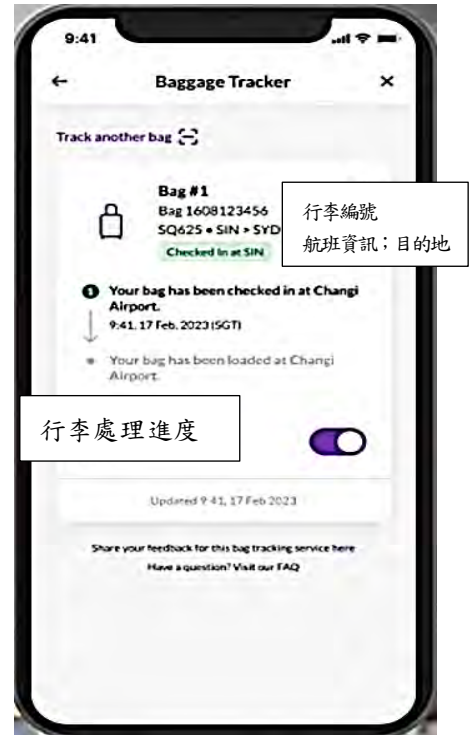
9:41

←

Baggage Tracker

×

Track another bag

Bag #1
Bag 1608123456
SQ625 • SIN > SYD
Checked in at SIN

行李編號
航班資訊；目的地

1 Your bag has been checked in at Changi Airport.
9:41, 17 Feb 2023 (SGT)

Your bag has been loaded at Changi Airport.

行李處理進度

Updated 9:41, 17 Feb 2023

Share your feedback for this bag tracking service here
Have a question? Visit our FAQ